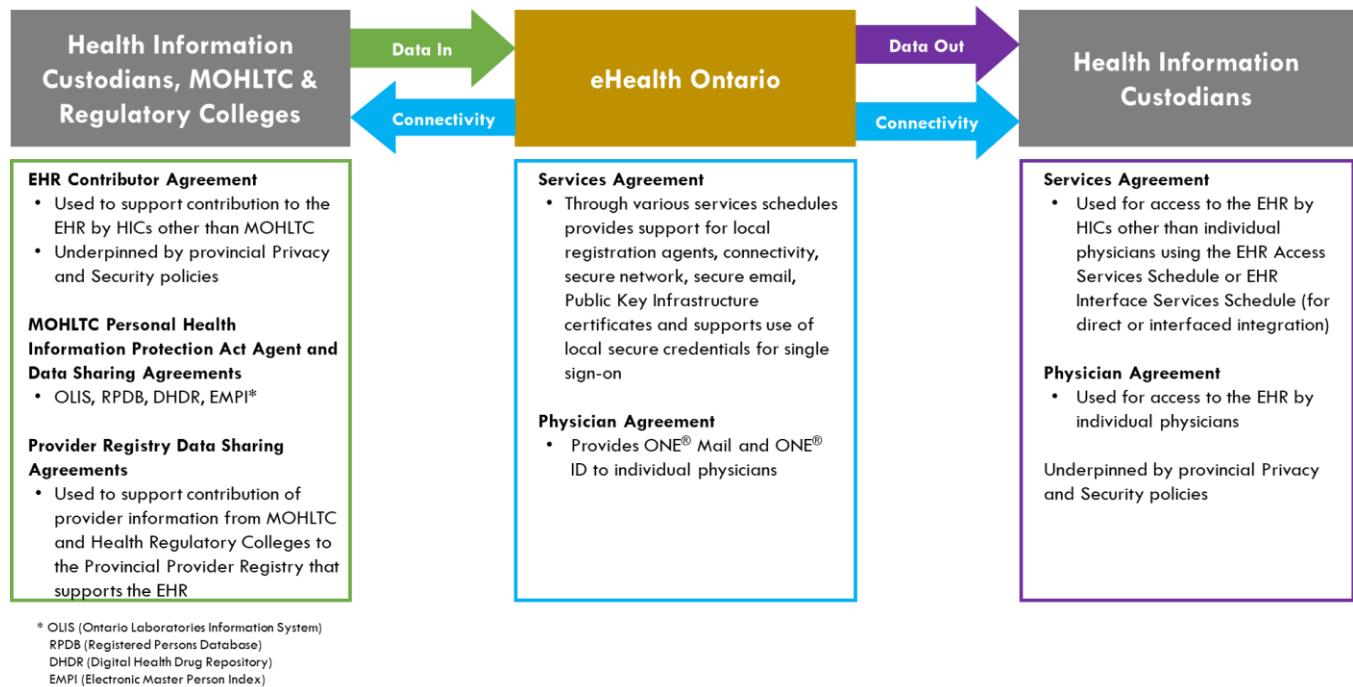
Health Information Custodians, MOHLTC & Regulatory Colleges

Data In

Connectivity

eHealth Ontario

Data Out

Connectivity

Health Information Custodians

EHR Contributor Agreement
- Used to support contribution to the EHR by HICs other than MOHLTC
- Underpinned by provincial Privacy and Security policies

MOHLTC Personal Health Information Protection Act Agent and Data Sharing Agreements
- OLIS, RPDB, DHDR, EMPI*

Provider Registry Data Sharing Agreements
- Used to support contribution of provider information from MOHLTC and Health Regulatory Colleges to the Provincial Provider Registry that supports the EHR

Services Agreement
- Through various services schedules provides support for local registration agents, connectivity, secure network, secure email, Public Key Infrastructure certificates and supports use of local secure credentials for single sign-on

Physician Agreement
- Provides ONE® Mail and ONE® ID to individual physicians

Services Agreement
- Used for access to the EHR by HICs other than individual physicians using the EHR Access Services Schedule or EHR Interface Services Schedule (for direct or interfaced integration)

Physician Agreement
- Used for access to the EHR by individual physicians

Underpinned by provincial Privacy and Security policies

* OLIS (Ontario Laboratories Information System)
RPDB (Registered Persons Database)
DHDR (Digital Health Drug Repository)
EMPI (Electronic Master Person Index)